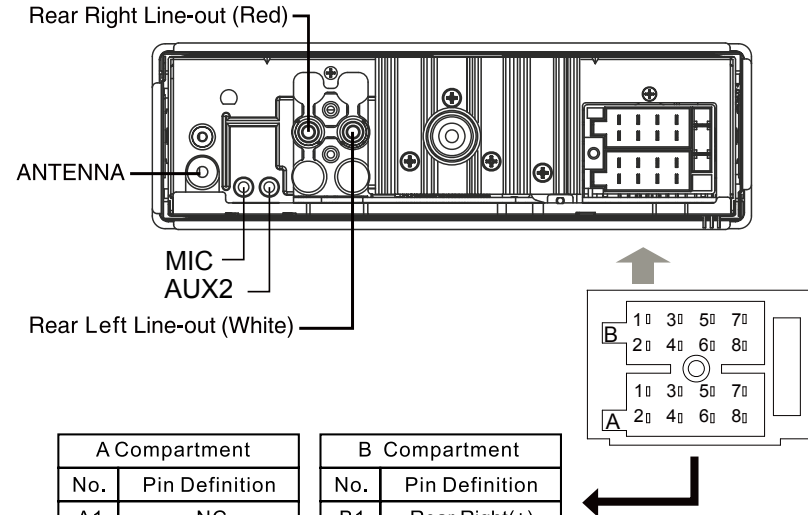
Rear Right Line-out (Red)

ANTENNA

MIC
AUX2

Rear Left Line-out (White)

B 1 3 5 7
2 4 6 8

1 3 5 7
A 2 4 6 8

| A Compartment | |
|---|---|
| No. | Pin Definition |
| A1 | NC |

| B Compartment | |
|---|---|
| No. | Pin Definition |
| B1 | Rear Right(+) |